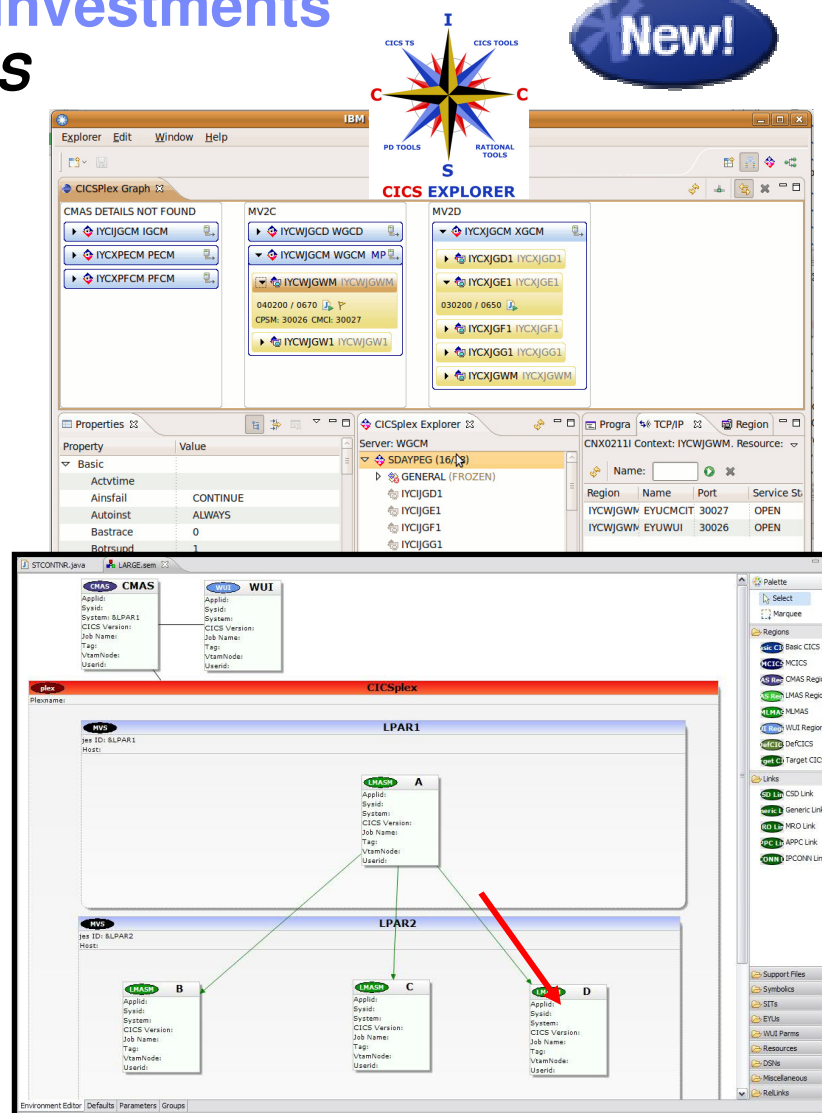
Investments
s

New!

I
CICS TS
CICS TOOLS
C
C
PD TOOLS
RATIONAL TOOLS
S
CICS EXPLORER

IBM

Explorer Edit Window Help

CICSPlex Graph

CMAS DETAILS NOT FOUND
IYCIJGCM IGCM
IYCXPECM PECM
IYCXPFCM PFCM

MV2C
IYCWJGCD WGCD
IYCWJGCM WGCM MP
IYCWJGWM IYCWJGWM
040200 / 0670
CPSM: 30026 CMCI: 30027
IYCWJGW1 IYCWJGW1

MV2D
IYCXJGCM XGCM
IYCXJGD1 IYCXJGD1
IYCXJGE1 IYCXJGE1
030200 / 0650
IYCXJGF1 IYCXJGF1
IYCXJGG1 IYCXJGG1
IYCXJGWM IYCXJGWM

Properties

| Property | Value |
|---|---|
| Basic | |
| Actvtime | |
| Ainsfail | CONTINUE |
| Autoinst | ALWAYS |
| Bastrace | 0 |
| Botrsupd | 1 |

CICSplex Explorer
Server: WGCM
SDAYPEG (16/18)
GENERAL (FROZEN)
IYCIJGD1
IYCIJGE1
IYCIJGF1
IYCIJGG1

Progra TCP/IP Region
CNX0211I Context: IYCWJGWM. Resource:
Name:

| Region | Name | Port | Service St |
|---|---|---|---|
| IYCWJGWM | EYUCMCIT | 30027 | OPEN |
| IYCWJGWM | EYUWUI | 30026 | OPEN |

STCONTNR.java LARGE.sem

CMAS CMAS
Applid:
Sysid:
System: &LPAR1
CICS Version:
Job Name:
Tag:
VtamNode:
Userid:

WUI WUI
Applid:
Sysid:
System:
CICS Version:
Job Name:
Tag:
VtamNode:
Userid:

plex CICSplex
Plexname:

MVS LPAR1
jes ID: &LPAR1
Host:

LMASM A
Applid:
Sysid:
System:
CICS Version:
Job Name:
Tag:
VtamNode:
Userid:

MVS LPAR2
jes ID: &LPAR2
Host:

LMASM B
Applid:
Sysid:
System:
CICS Version:
Job Name:
Tag:
VtamNode:
Userid:

LMASM C
Applid:
Sysid:
System:
CICS Version:
Job Name:
Tag:
VtamNode:
Userid:

LMASM D
Applid:
Sysid:
System:
CICS Version:
Job Name:
Tag:
VtamNode:
Userid:

Palette
Select
Marquee
Regions
Basic CICS
MCICS
CMAS Regio
LMAS Regio
MLMAS
WUI Region
DefCICS
Target CIC
Links
CSD Link
Generic Link
MRO Link
APPC Link
IPCONN Lin
Support Files
Symbolics
SITs
EYUs
WUI Parms
Resources
DSNs
Miscellaneous
RelLinks

Environment Editor Defaults Parameters Groups